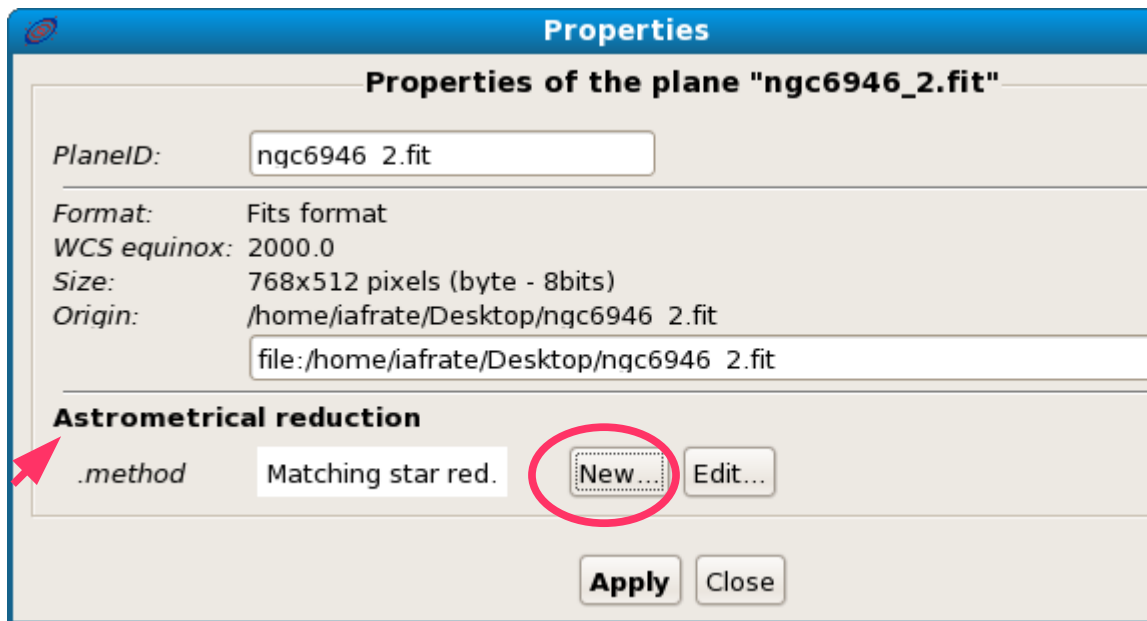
Properties

Properties of the plane "ngc6946_2.fit"

PlaneID: ngc6946 2.fit

Format: Fits format
WCS equinox: 2000.0
Size: 768x512 pixels (byte - 8bits)
Origin: /home/iafrate/Desktop/ngc6946 2.fit
file:/home/iafrate/Desktop/ngc6946 2.fit

Astrometrical reduction
.method Matching star red. New... Edit...

Apply Close